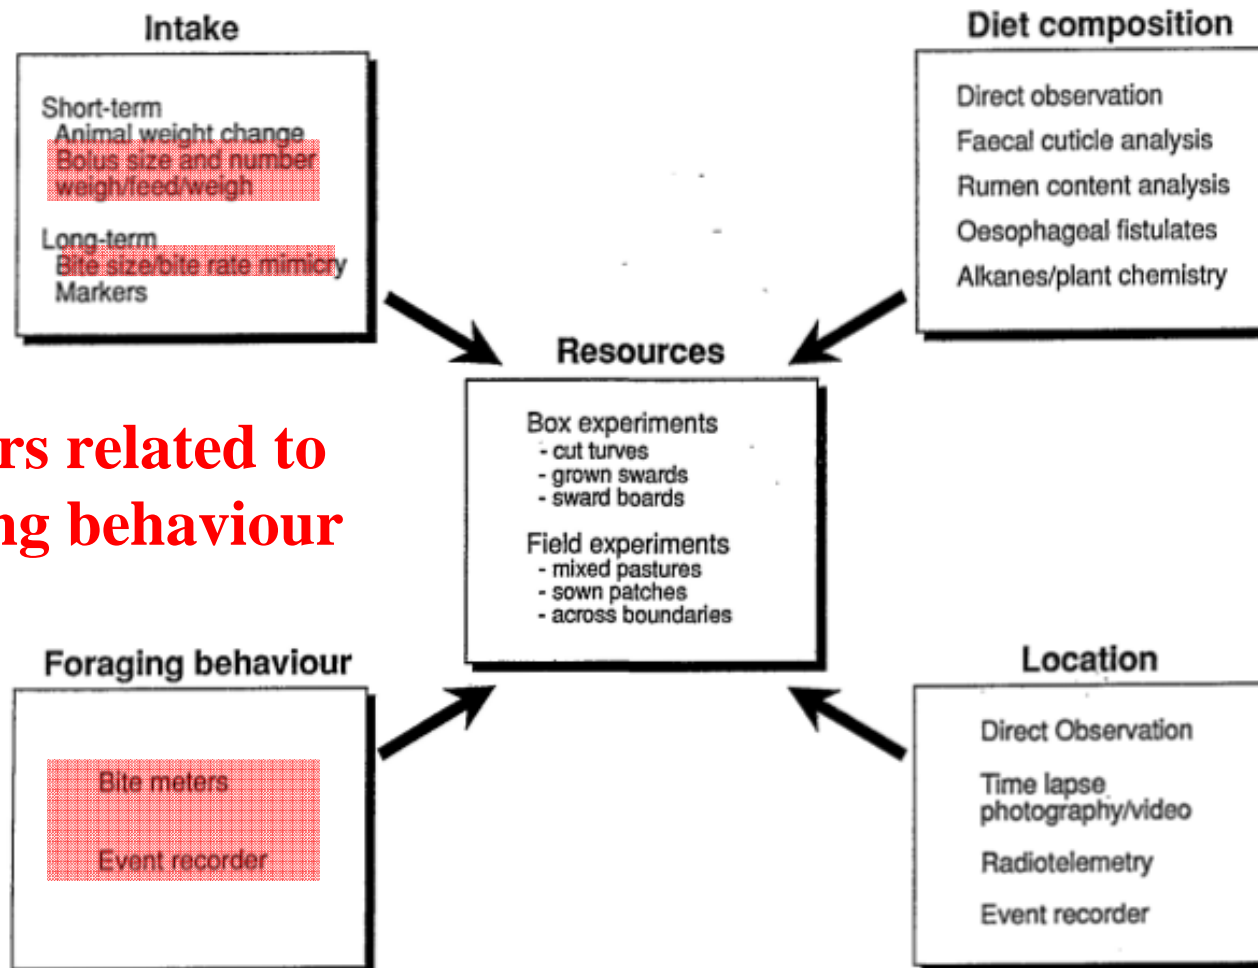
Intake

Short-term
Animal weight change
Bolus size and number
weigh/feed/weigh

Long-term
Bite size/bite rate mimicry
Markers

Diet composition

Direct observation
Faecal cuticle analysis
Rumen content analysis
Oesophageal fistulates
Alkanes/plant chemistry

rs related to
ng behaviour

Resources

Box experiments
- cut turves
- grown swards
- sward boards

Field experiments
- mixed pastures
- sown patches
- across boundaries

Foraging behaviour

Bite meters

Event recorder

Location

Direct Observation

Time lapse photography/video

Radiotelemetry

Event recorder